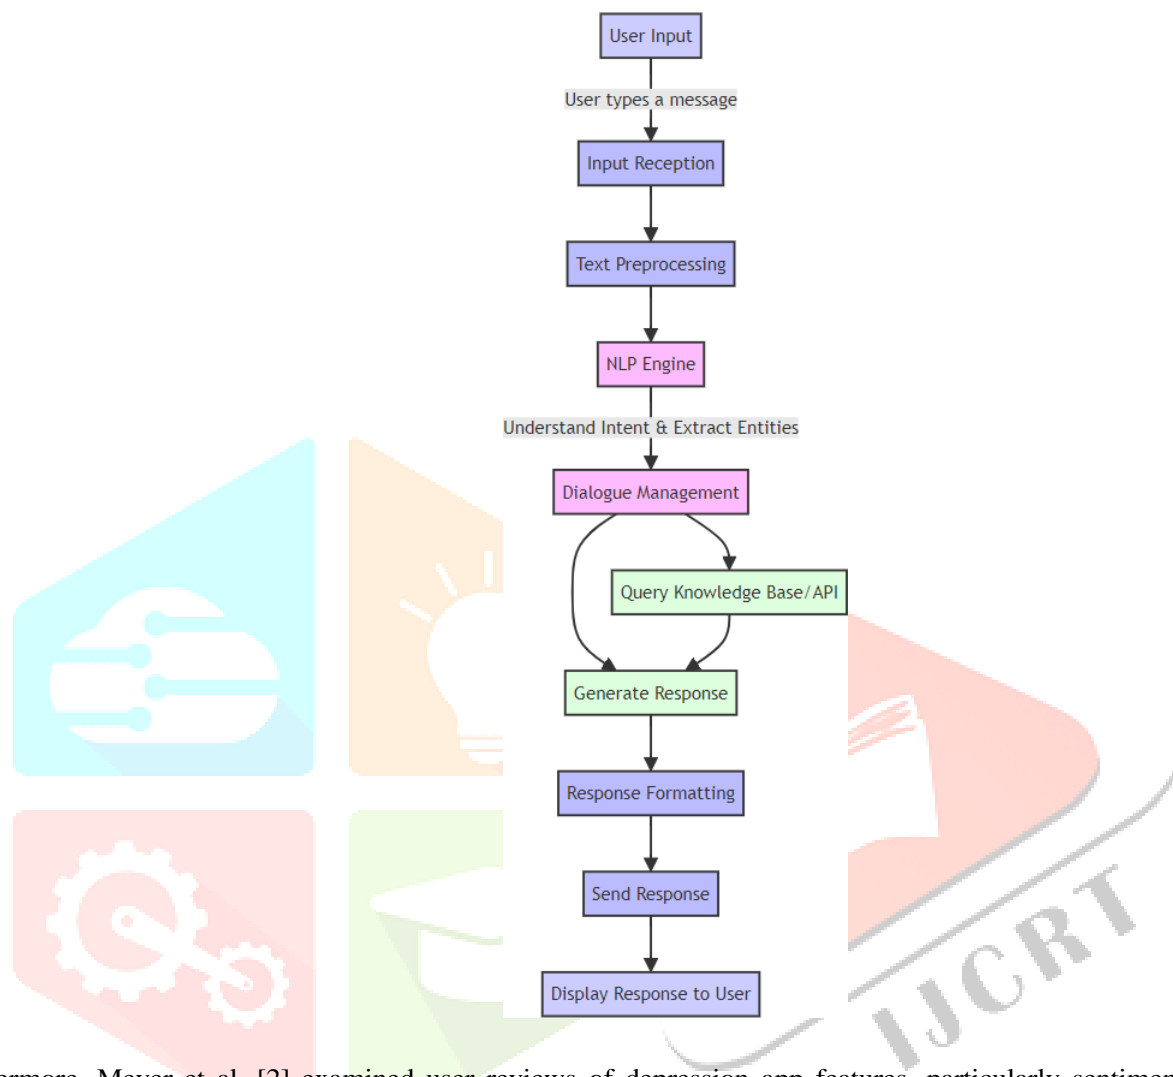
User Input

User types a message

Input Reception

Text Preprocessing

NLP Engine

Understand Intent & Extract Entities

Dialogue Management

Query Knowledge Base/API

Generate Response

Response Formatting

Send Response

Display Response to User

IJCRT

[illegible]ermore, Meyer et al. [2] examined user reviews of depression app features, particularly sentimen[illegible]